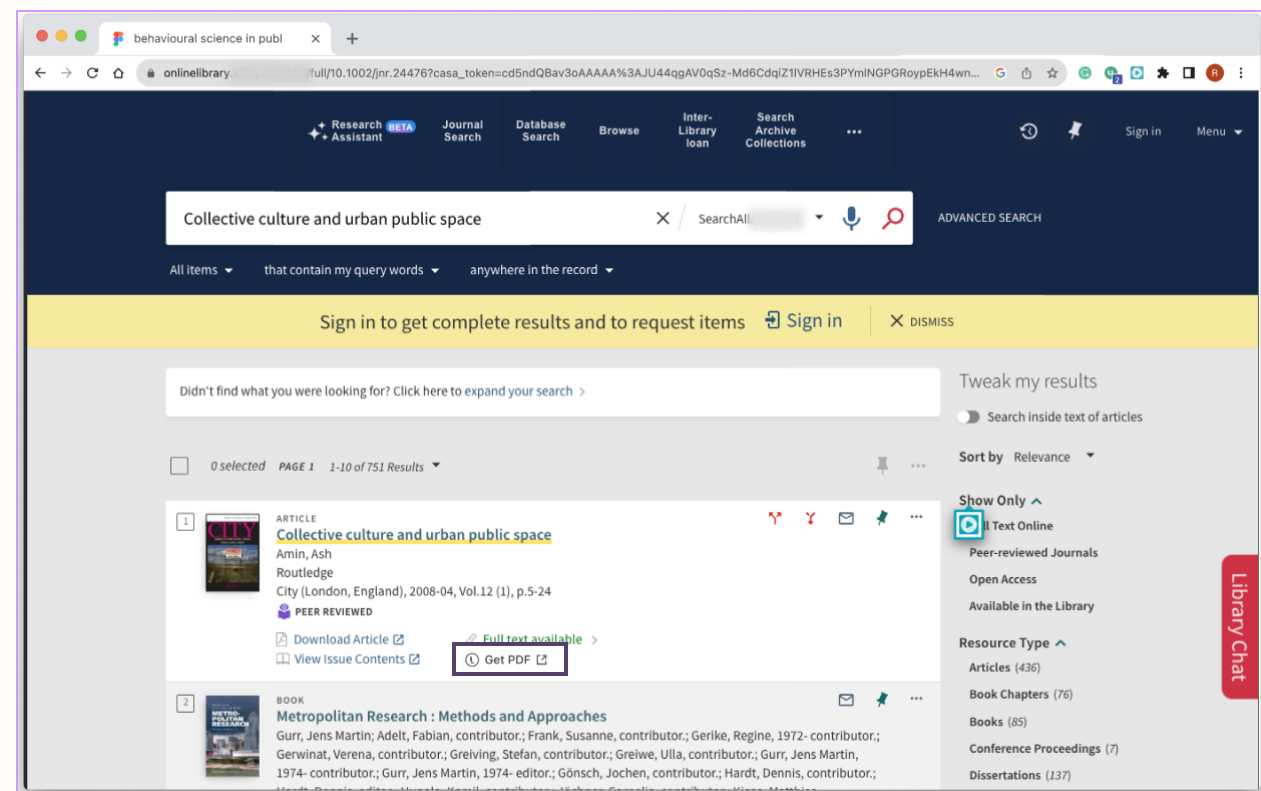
behavioural science in publ ×
+

onlinelibrary.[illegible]/full/10.1002/jnr.24476?casa_token=cd5ndQBav3oAAAAA%3AJU44qgAV0qSz-Md6CdqiZ1lVRHEs3PYmlNGPGRoypEkH4wn...

Research Assistant BETA
Journal Search
Database Search
Browse
Inter-Library loan
Search Archive Collections
...
Sign in
Menu

Collective culture and urban public space
SearchAll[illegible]
ADVANCED SEARCH

All items
that contain my query words
anywhere in the record

Sign in to get complete results and to request items
Sign in
DISMISS

Didn't find what you were looking for? Click here to expand your search >

0 selected PAGE 1 1-10 of 751 Results

1
ARTICLE
Collective culture and urban public space
Amin, Ash
Routledge
City (London, England), 2008-04, Vol.12 (1), p.5-24
PEER REVIEWED
Download Article
View Issue Contents
Full text available >
Get PDF

2
BOOK
Metropolitan Research : Methods and Approaches
Gurr, Jens Martin; Adelt, Fabian, contributor.; Frank, Susanne, contributor.; Gerike, Regine, 1972- contributor.; Gerwinat, Verena, contributor.; Greiving, Stefan, contributor.; Greiwe, Ulla, contributor.; Gurr, Jens Martin, 1974- contributor.; Gurr, Jens Martin, 1974- editor.; Gönsch, Jochen, contributor.; Hardt, Dennis, contributor.;

Tweak my results
Search inside text of articles
Sort by Relevance
Show Only
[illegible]ll Text Online
Peer-reviewed Journals
Open Access
Available in the Library
Resource Type
Articles (436)
Book Chapters (76)
Books (85)
Conference Proceedings (7)
Dissertations (137)

Library Chat